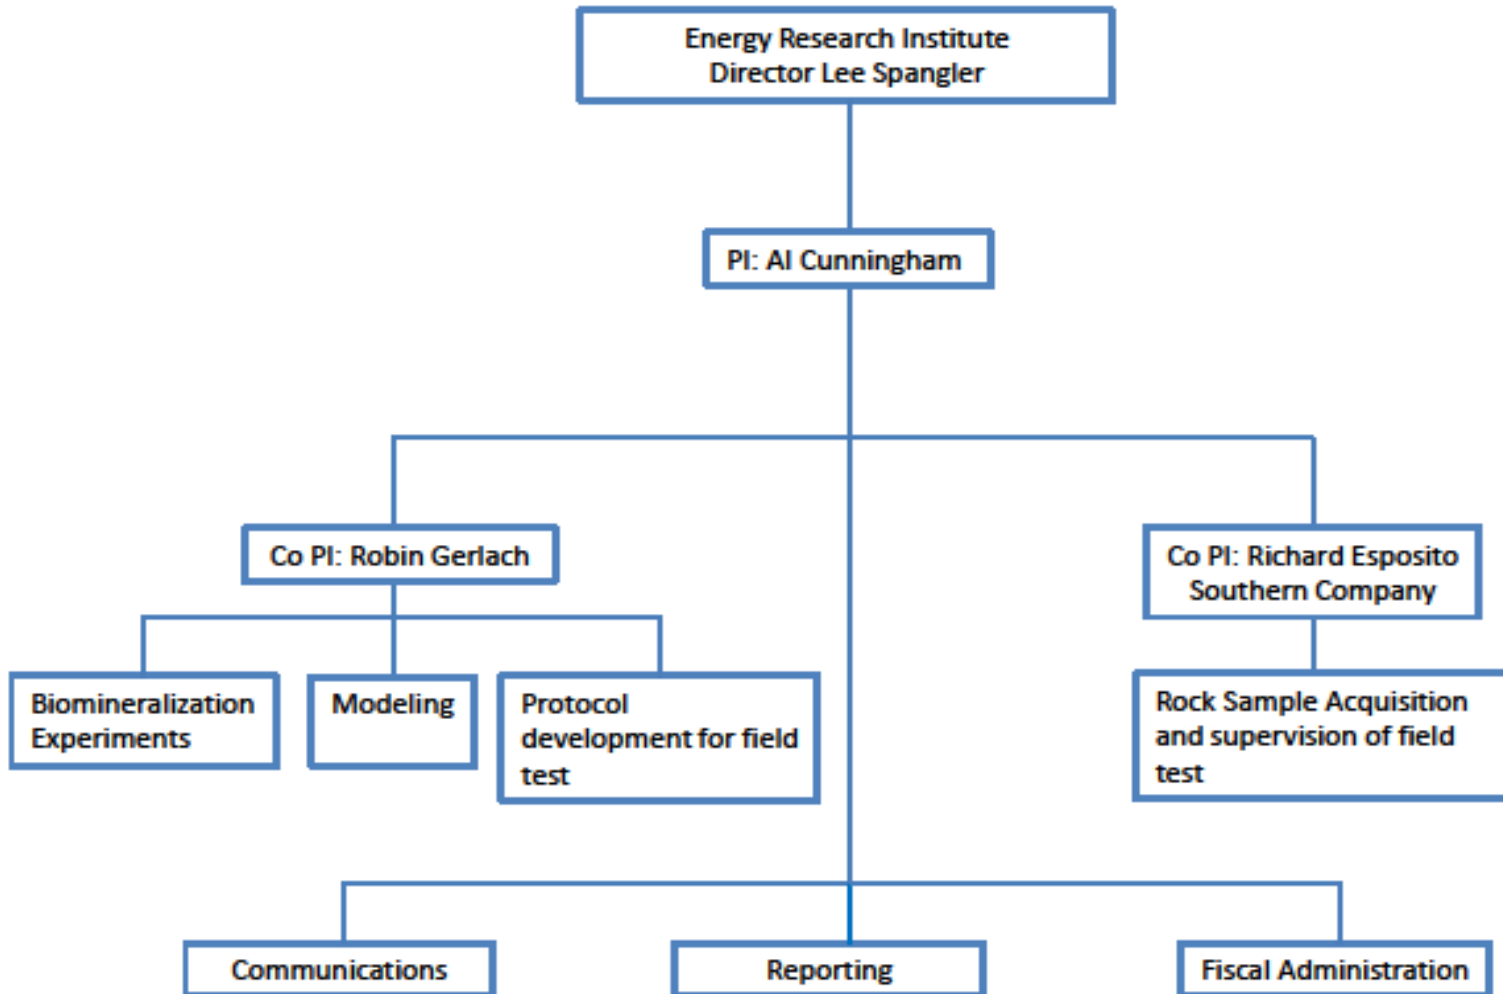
Energy Research Institute
Director Lee Spangler

PI: Al Cunningham

Co PI: Robin Gerlach

Co PI: Richard Esposito
Southern Company

Biomineralization Experiments

Modeling

Protocol development for field test

Rock Sample Acquisition and supervision of field test

Communications

Reporting

Fiscal Administration